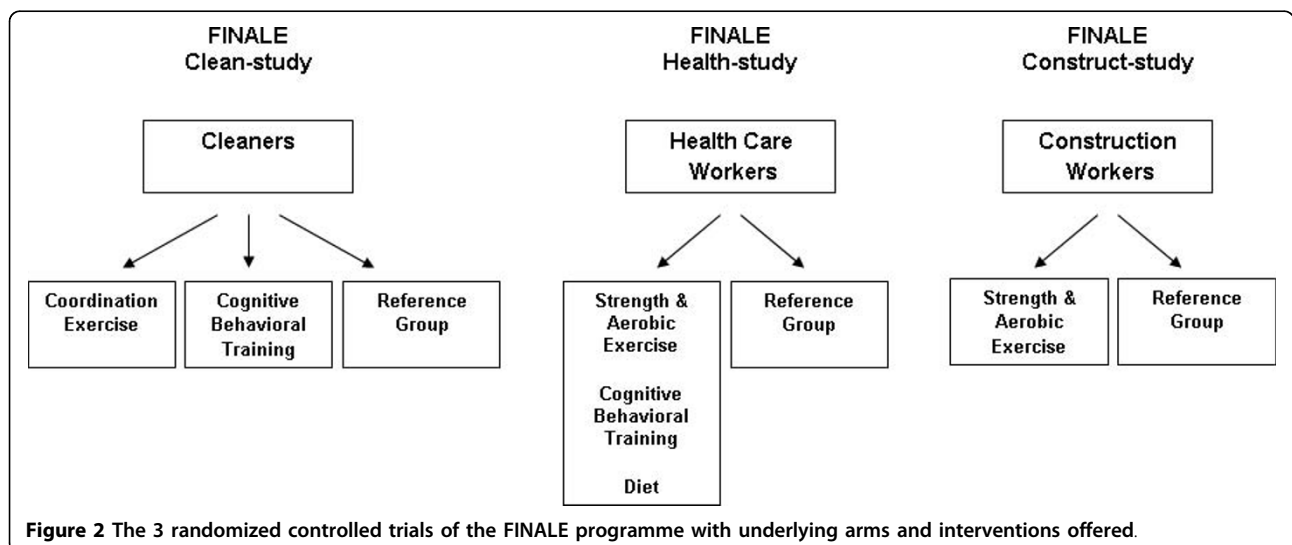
FINALE
Clean-study

Cleaners

Coordination Exercise

Cognitive Behavioral Training

Reference Group

FINALE
Health-study

Health Care Workers

Strength & Aerobic Exercise

Cognitive Behavioral Training

Diet

Reference Group

FINALE
Construct-study

Construction Workers

Strength & Aerobic Exercise

Reference Group

**Figure 2** The 3 randomized controlled trials of the FINALE programme with underlying arms and interventions offered.